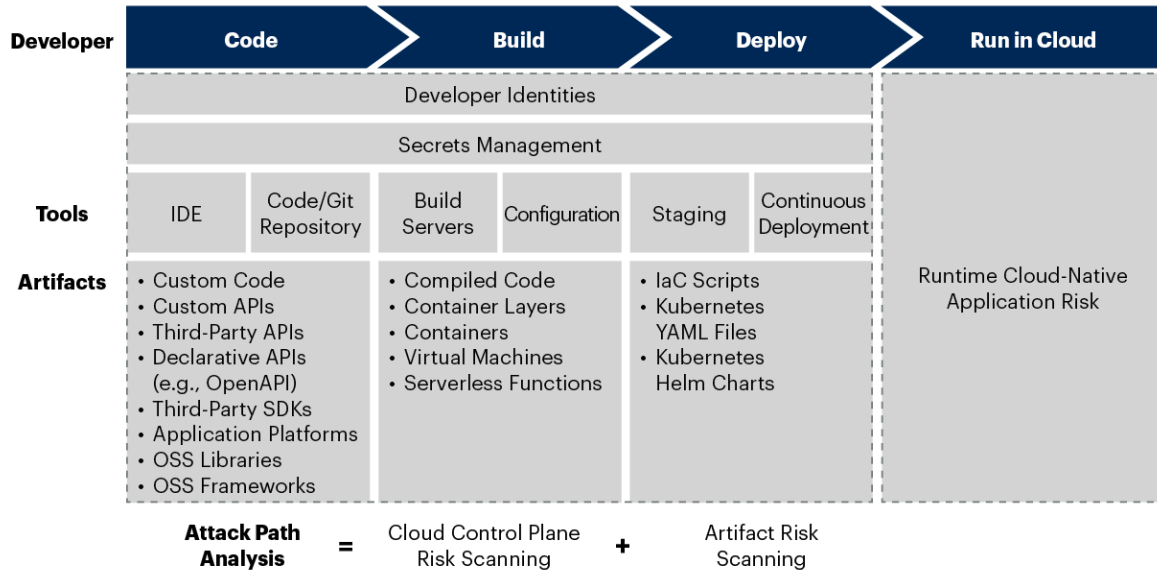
Developer

Code

Build

Deploy

Run in Cloud

Developer Identities

Secrets Management

Tools

IDE

Code/Git Repository

Build Servers

Configuration

Staging

Continuous Deployment

Artifacts

• Custom Code
• Custom APIs
• Third-Party APIs
• Declarative APIs (e.g., OpenAPI)
• Third-Party SDKs
• Application Platforms
• OSS Libraries
• OSS Frameworks

• Compiled Code
• Container Layers
• Containers
• Virtual Machines
• Serverless Functions

• IaC Scripts
• Kubernetes YAML Files
• Kubernetes Helm Charts

Runtime Cloud-Native Application Risk

Attack Path Analysis = Cloud Control Plane Risk Scanning + Artifact Risk Scanning